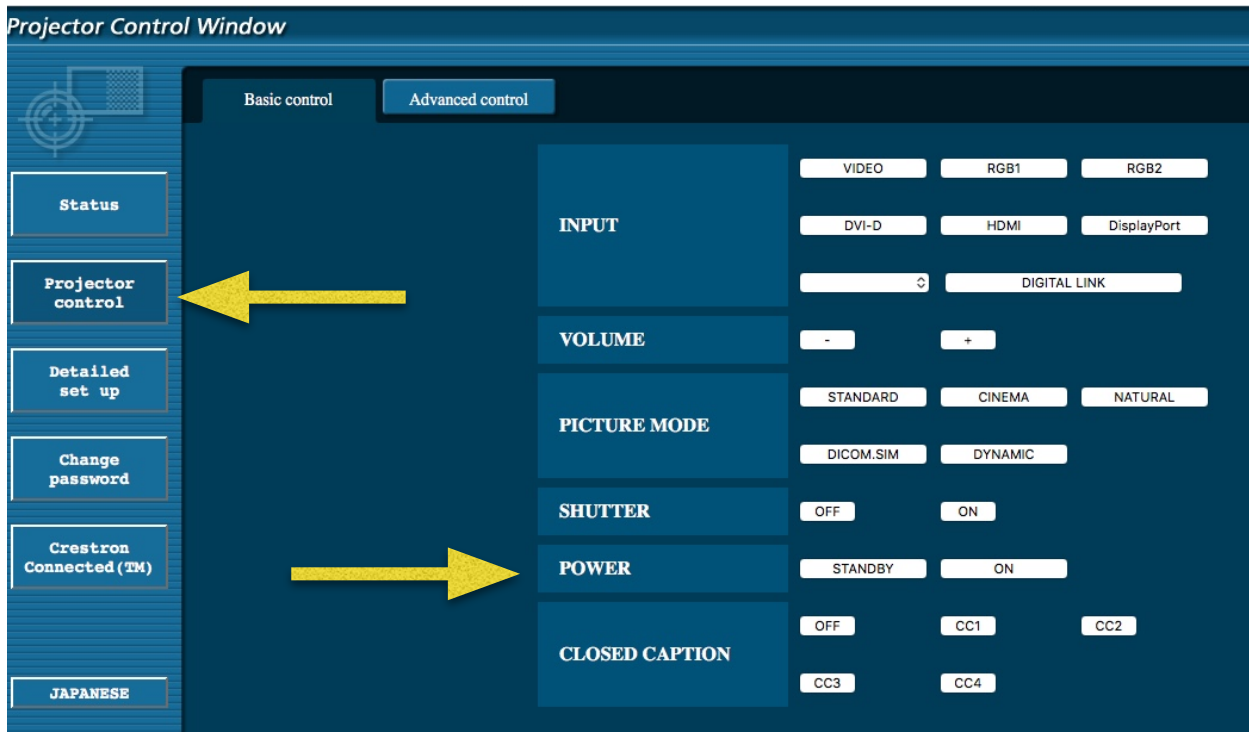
Projector Control Window

Status

Projector control

Detailed set up

Change password

Crestron Connected(TM)

JAPANESE

Basic control

Advanced control

INPUT

VIDEO

RGB1

RGB2

DVI-D

HDMI

DisplayPort

DIGITAL LINK

VOLUME

-

+

PICTURE MODE

STANDARD

CINEMA

NATURAL

DICOM.SIM

DYNAMIC

SHUTTER

OFF

ON

POWER

STANDBY

ON

CLOSED CAPTION

OFF

CC1

CC2

CC3

CC4